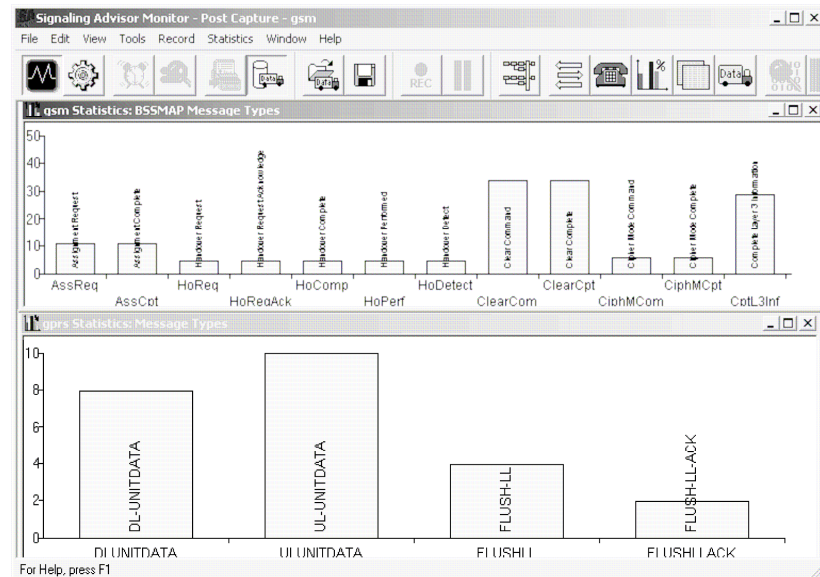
Signaling Advisor Monitor - Post Capture - gsm

File Edit View Tools Record Statistics Window Help

Data REC Data Data

gsm Statistics: BSSMAP Message Types

50
40
30
20
10
0

AssignmentRequest
AssignmentComplete
HandoverRequest
HandoverRequestAcknowledge
HandoverComplete
HandoverPerformed
HandoverDetect
ClearCommand
ClearComplete
CipherModeCommand
CipherModeComplete
CompleteLayer3Information

AssReq
AssCpt
HoReq
HoReqAck
HoComp
HoPerf
HoDetect
ClearCom
ClearCpt
CiphMCom
CiphMCpt
CptL3Inf

gprs Statistics: Message Types

10
8
6
4
2
0

DL-UNITDATA
UL-UNITDATA
FLUSH-LL
FLUSH-LL-ACK

DLUNITDATA
ULUNITDATA
FLUSHLL
FLUSHLLACK

For Help, press F1